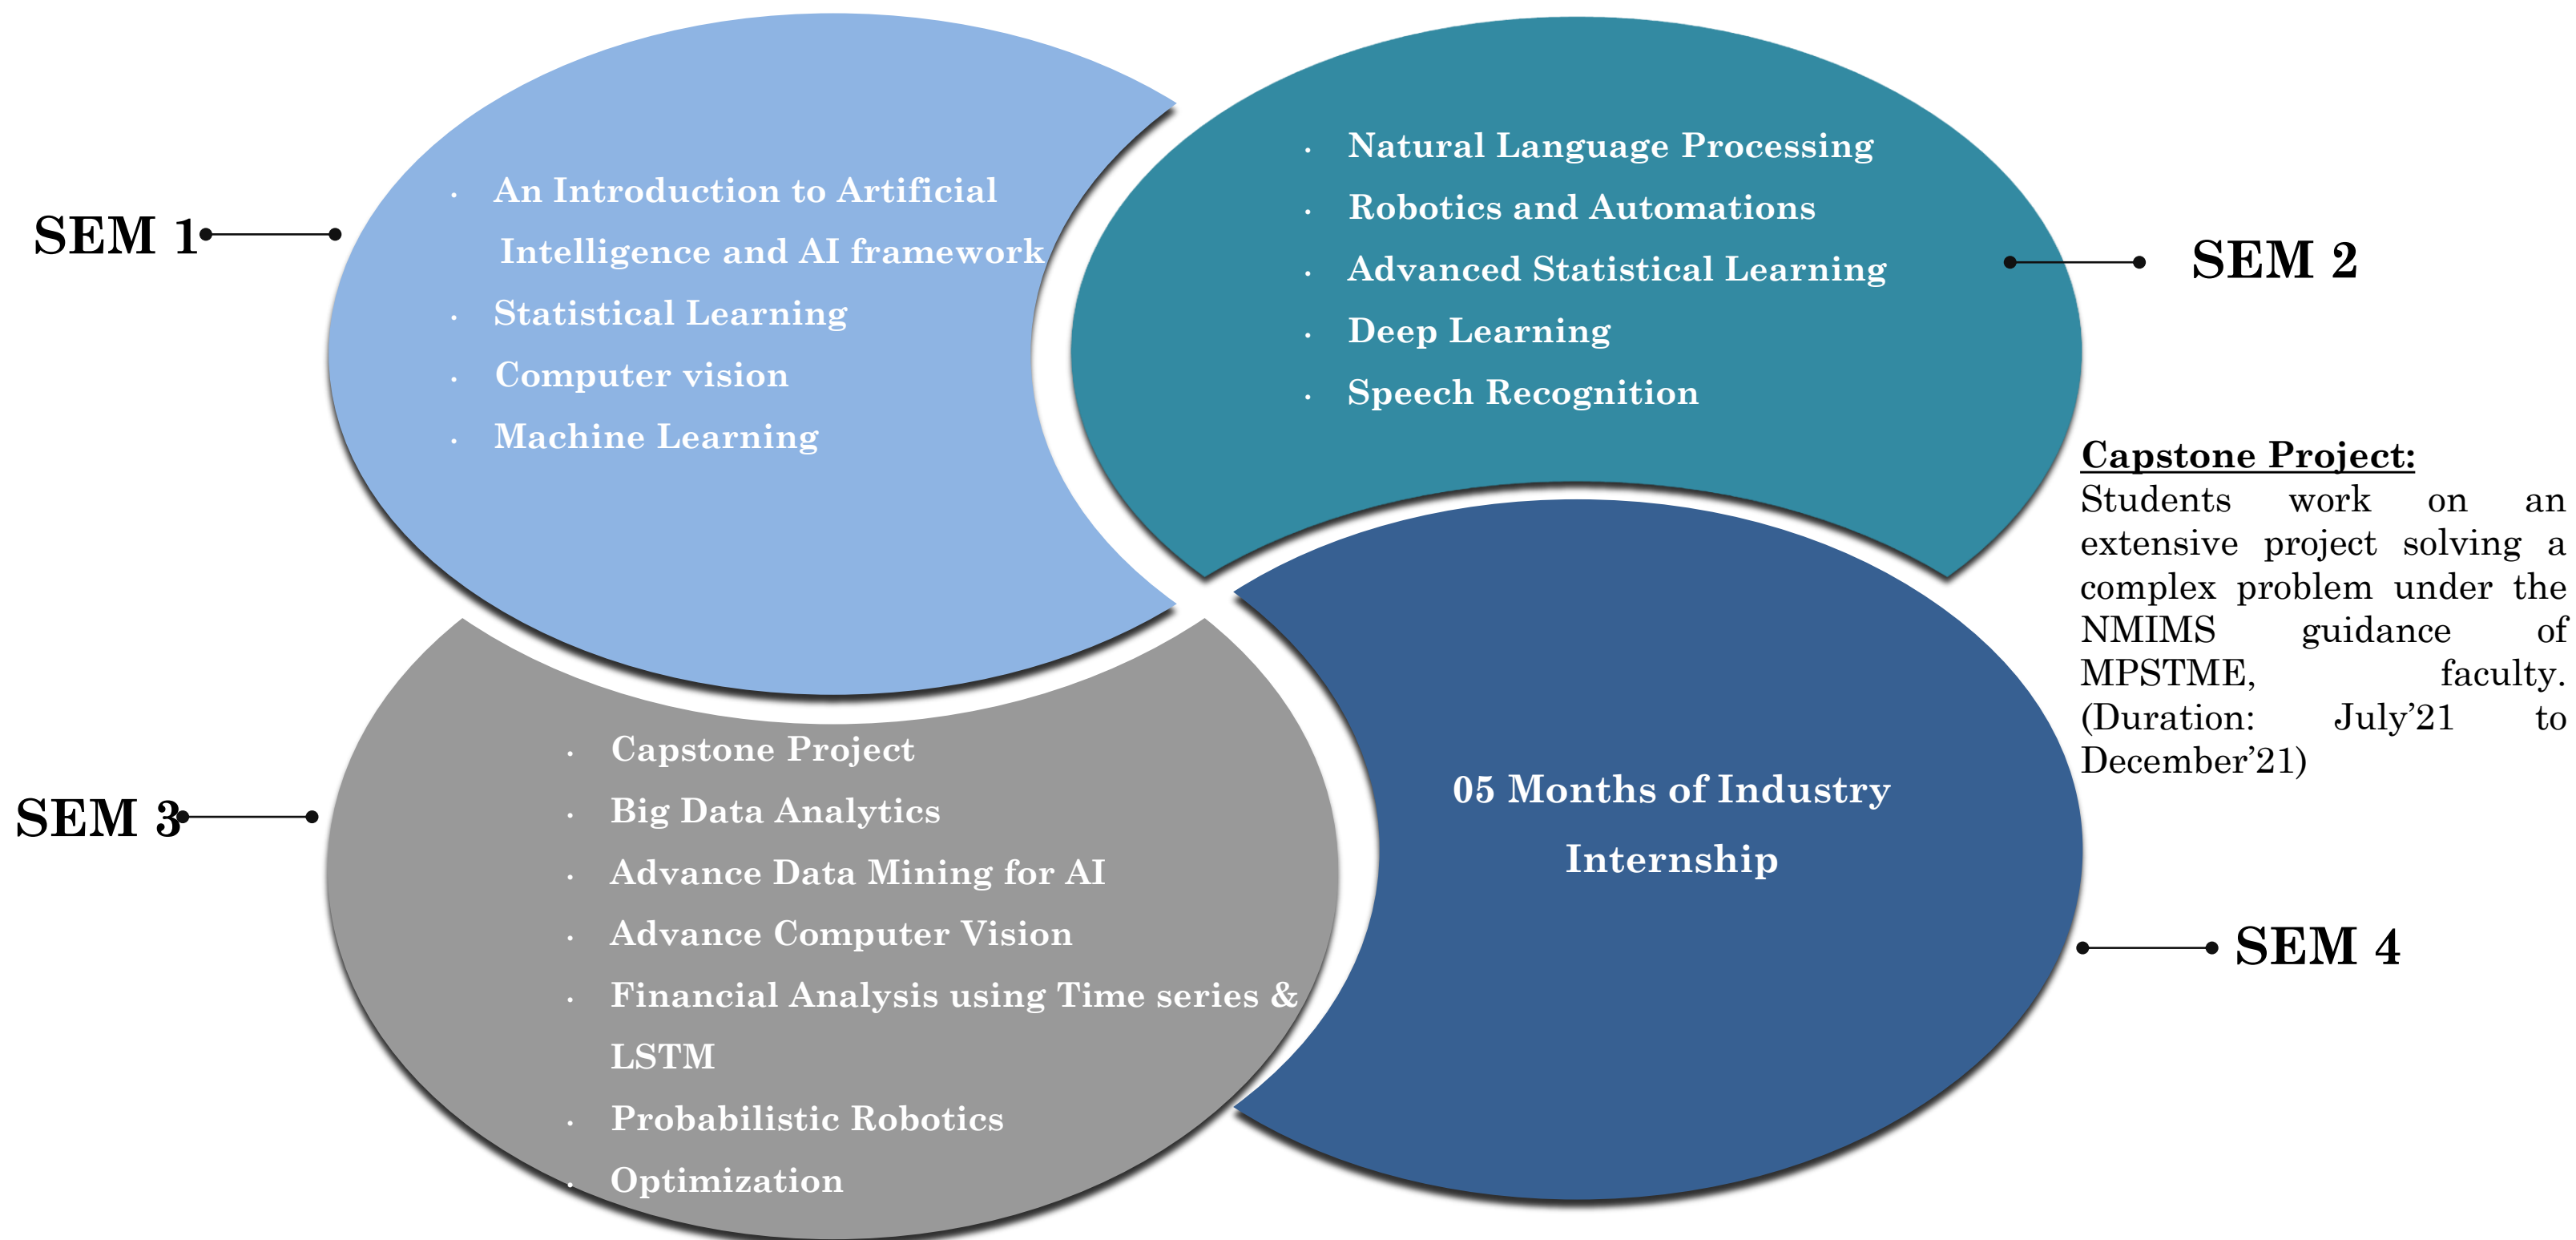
SEM 1

- An Introduction to Artificial Intelligence and AI framework
- Statistical Learning
- Computer vision
- Machine Learning

- Natural Language Processing
- Robotics and Automations
- Advanced Statistical Learning
- Deep Learning
- Speech Recognition

SEM 2

Capstone Project:
Students work on an extensive project solving a complex problem under the NMIMS guidance of MPSTME, faculty. (Duration: July'21 to December'21)

SEM 3

- Capstone Project
- Big Data Analytics
- Advance Data Mining for AI
- Advance Computer Vision
- Financial Analysis using Time series & LSTM
- Probabilistic Robotics
- Optimization

05 Months of Industry Internship

SEM 4